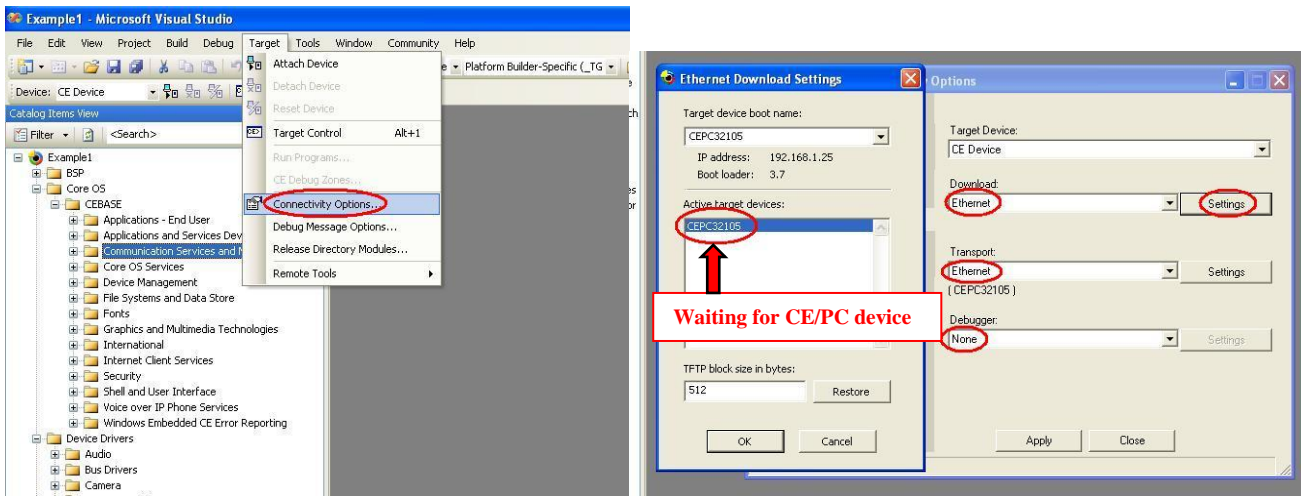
Example1 - Microsoft Visual Studio

File Edit View Project Build Debug Target Tools Window Community Help

Platform Builder-Specific (_TG

Device: CE Device

Catalog Items View

Filter <Search>

Example1
BSP
Core OS
CEBASE
Applications - End User
Applications and Services Dev
Communication Services and N
Core OS Services
Device Management
File Systems and Data Store
Fonts
Graphics and Multimedia Technologies
International
Internet Client Services
Security
Shell and User Interface
Voice over IP Phone Services
Windows Embedded CE Error Reporting
Device Drivers
Audio
Bus Drivers
Camera

Attach Device
Detach Device
Reset Device
Target Control Alt+1
Run Programs...
CE Debug Zones...
Connectivity Options...
Debug Message Options...
Release Directory Modules...
Remote Tools

Ethernet Download Settings

Target device boot name:
CEPC32105
IP address: 192.168.1.25
Boot loader: 3.7

Active target devices:
CEPC32105

Waiting for CE/PC device

TFTP block size in bytes:
512
Restore

OK Cancel

Options

Target Device:
CE Device

Download:
Ethernet
Settings

Transport:
Ethernet
Settings
( CEPC32105 )

Debugger:
None
Settings

Apply Close